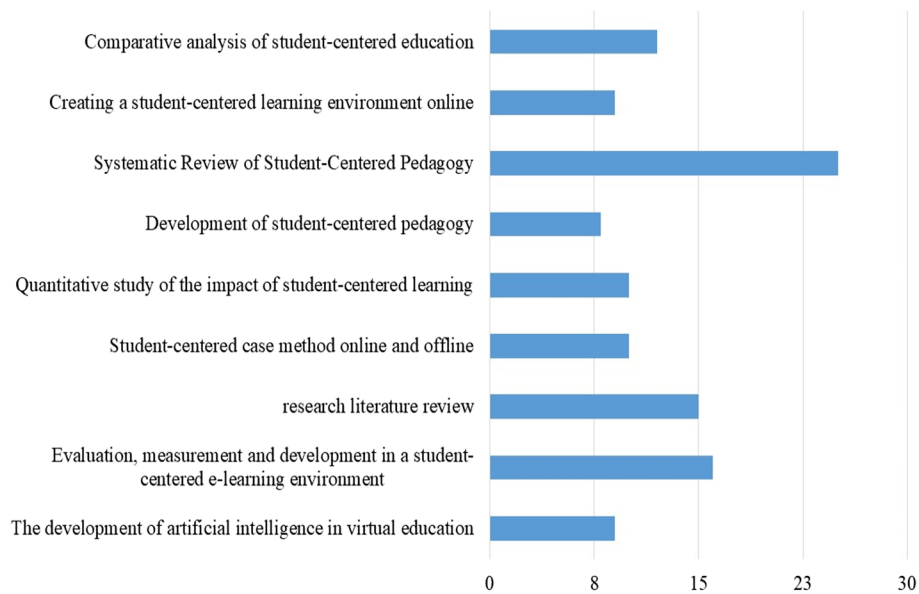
Comparative analysis of student-centered education

Creating a student-centered learning environment online

Systematic Review of Student-Centered Pedagogy

Development of student-centered pedagogy

Quantitative study of the impact of student-centered learning

Student-centered case method online and offline

research literature review

Evaluation, measurement and development in a student-centered e-learning environment

The development of artificial intelligence in virtual education

0
8
15
23
30